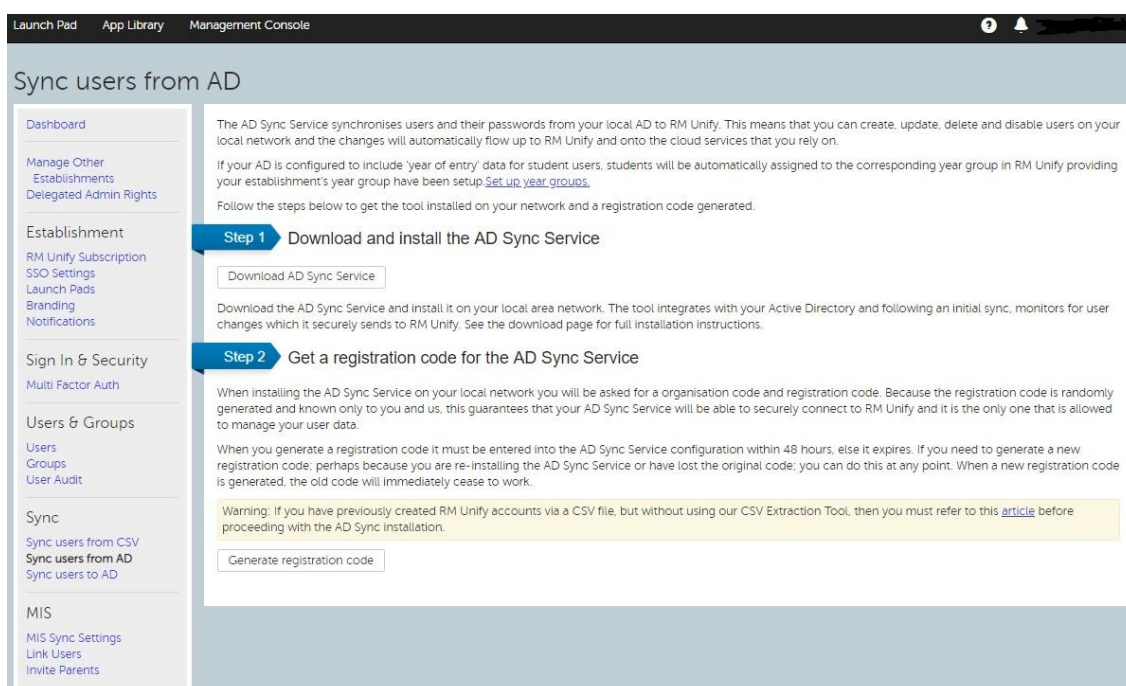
Launch Pad App Library Management Console

Sync users from AD

Dashboard

Manage Other Establishments
Delegated Admin Rights

Establishment

RM Unify Subscription
SSO Settings
Launch Pads
Branding
Notifications

Sign In & Security

Multi Factor Auth

Users & Groups

Users
Groups
User Audit

Sync

Sync users from CSV
Sync users from AD
Sync users to AD

MIS

MIS Sync Settings
Link Users
Invite Parents

The AD Sync Service synchronises users and their passwords from your local AD to RM Unify. This means that you can create, update, delete and disable users on your local network and the changes will automatically flow up to RM Unify and onto the cloud services that you rely on.

If your AD is configured to include 'year of entry' data for student users, students will be automatically assigned to the corresponding year group in RM Unify providing your establishment's year group have been setup. Set up year groups.

Follow the steps below to get the tool installed on your network and a registration code generated.

Step 1 Download and install the AD Sync Service

Download AD Sync Service

Download the AD Sync Service and install it on your local area network. The tool integrates with your Active Directory and following an initial sync, monitors for user changes which it securely sends to RM Unify. See the download page for full installation instructions.

Step 2 Get a registration code for the AD Sync Service

When installing the AD Sync Service on your local network you will be asked for a organisation code and registration code. Because the registration code is randomly generated and known only to you and us, this guarantees that your AD Sync Service will be able to securely connect to RM Unify and it is the only one that is allowed to manage your user data.

When you generate a registration code it must be entered into the AD Sync Service configuration within 48 hours, else it expires. If you need to generate a new registration code; perhaps because you are re-installing the AD Sync Service or have lost the original code; you can do this at any point. When a new registration code is generated, the old code will immediately cease to work.

Warning: If you have previously created RM Unify accounts via a CSV file, but without using our CSV Extraction Tool, then you must refer to this article before proceeding with the AD Sync installation.

Generate registration code